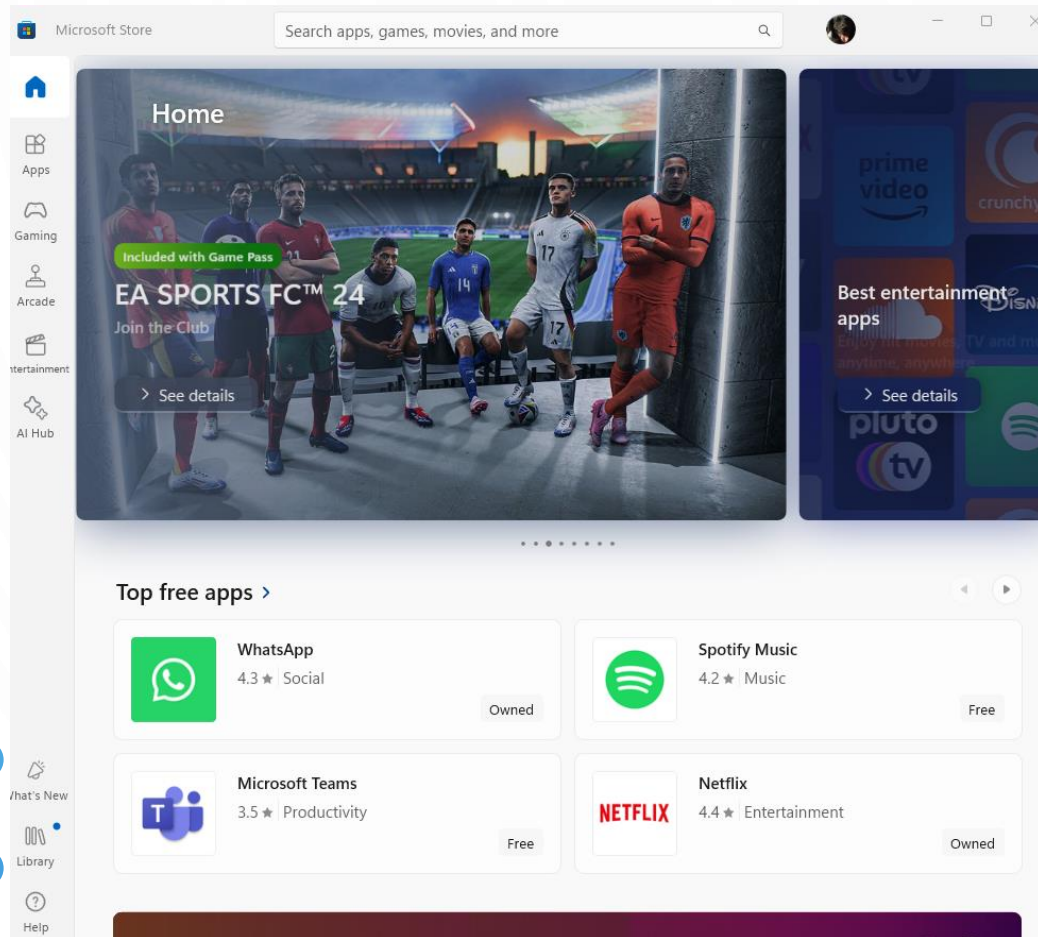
Microsoft Store

Search apps, games, movies, and more

Apps

Gaming

Arcade

ntertainment

AI Hub

Home

Included with Game Pass

EA SPORTS FC™ 24

Join the Club

See details

prime video

crunchy

Best entertainment apps

Enjoy hit movies, TV and m anytime, anywhere

See details

pluto tv

Top free apps

WhatsApp
4.3 ★ Social
Owned

Spotify Music
4.2 ★ Music
Free

Microsoft Teams
3.5 ★ Productivity
Free

NETFLIX

Netflix
4.4 ★ Entertainment
Owned

hat's New

Library

Help